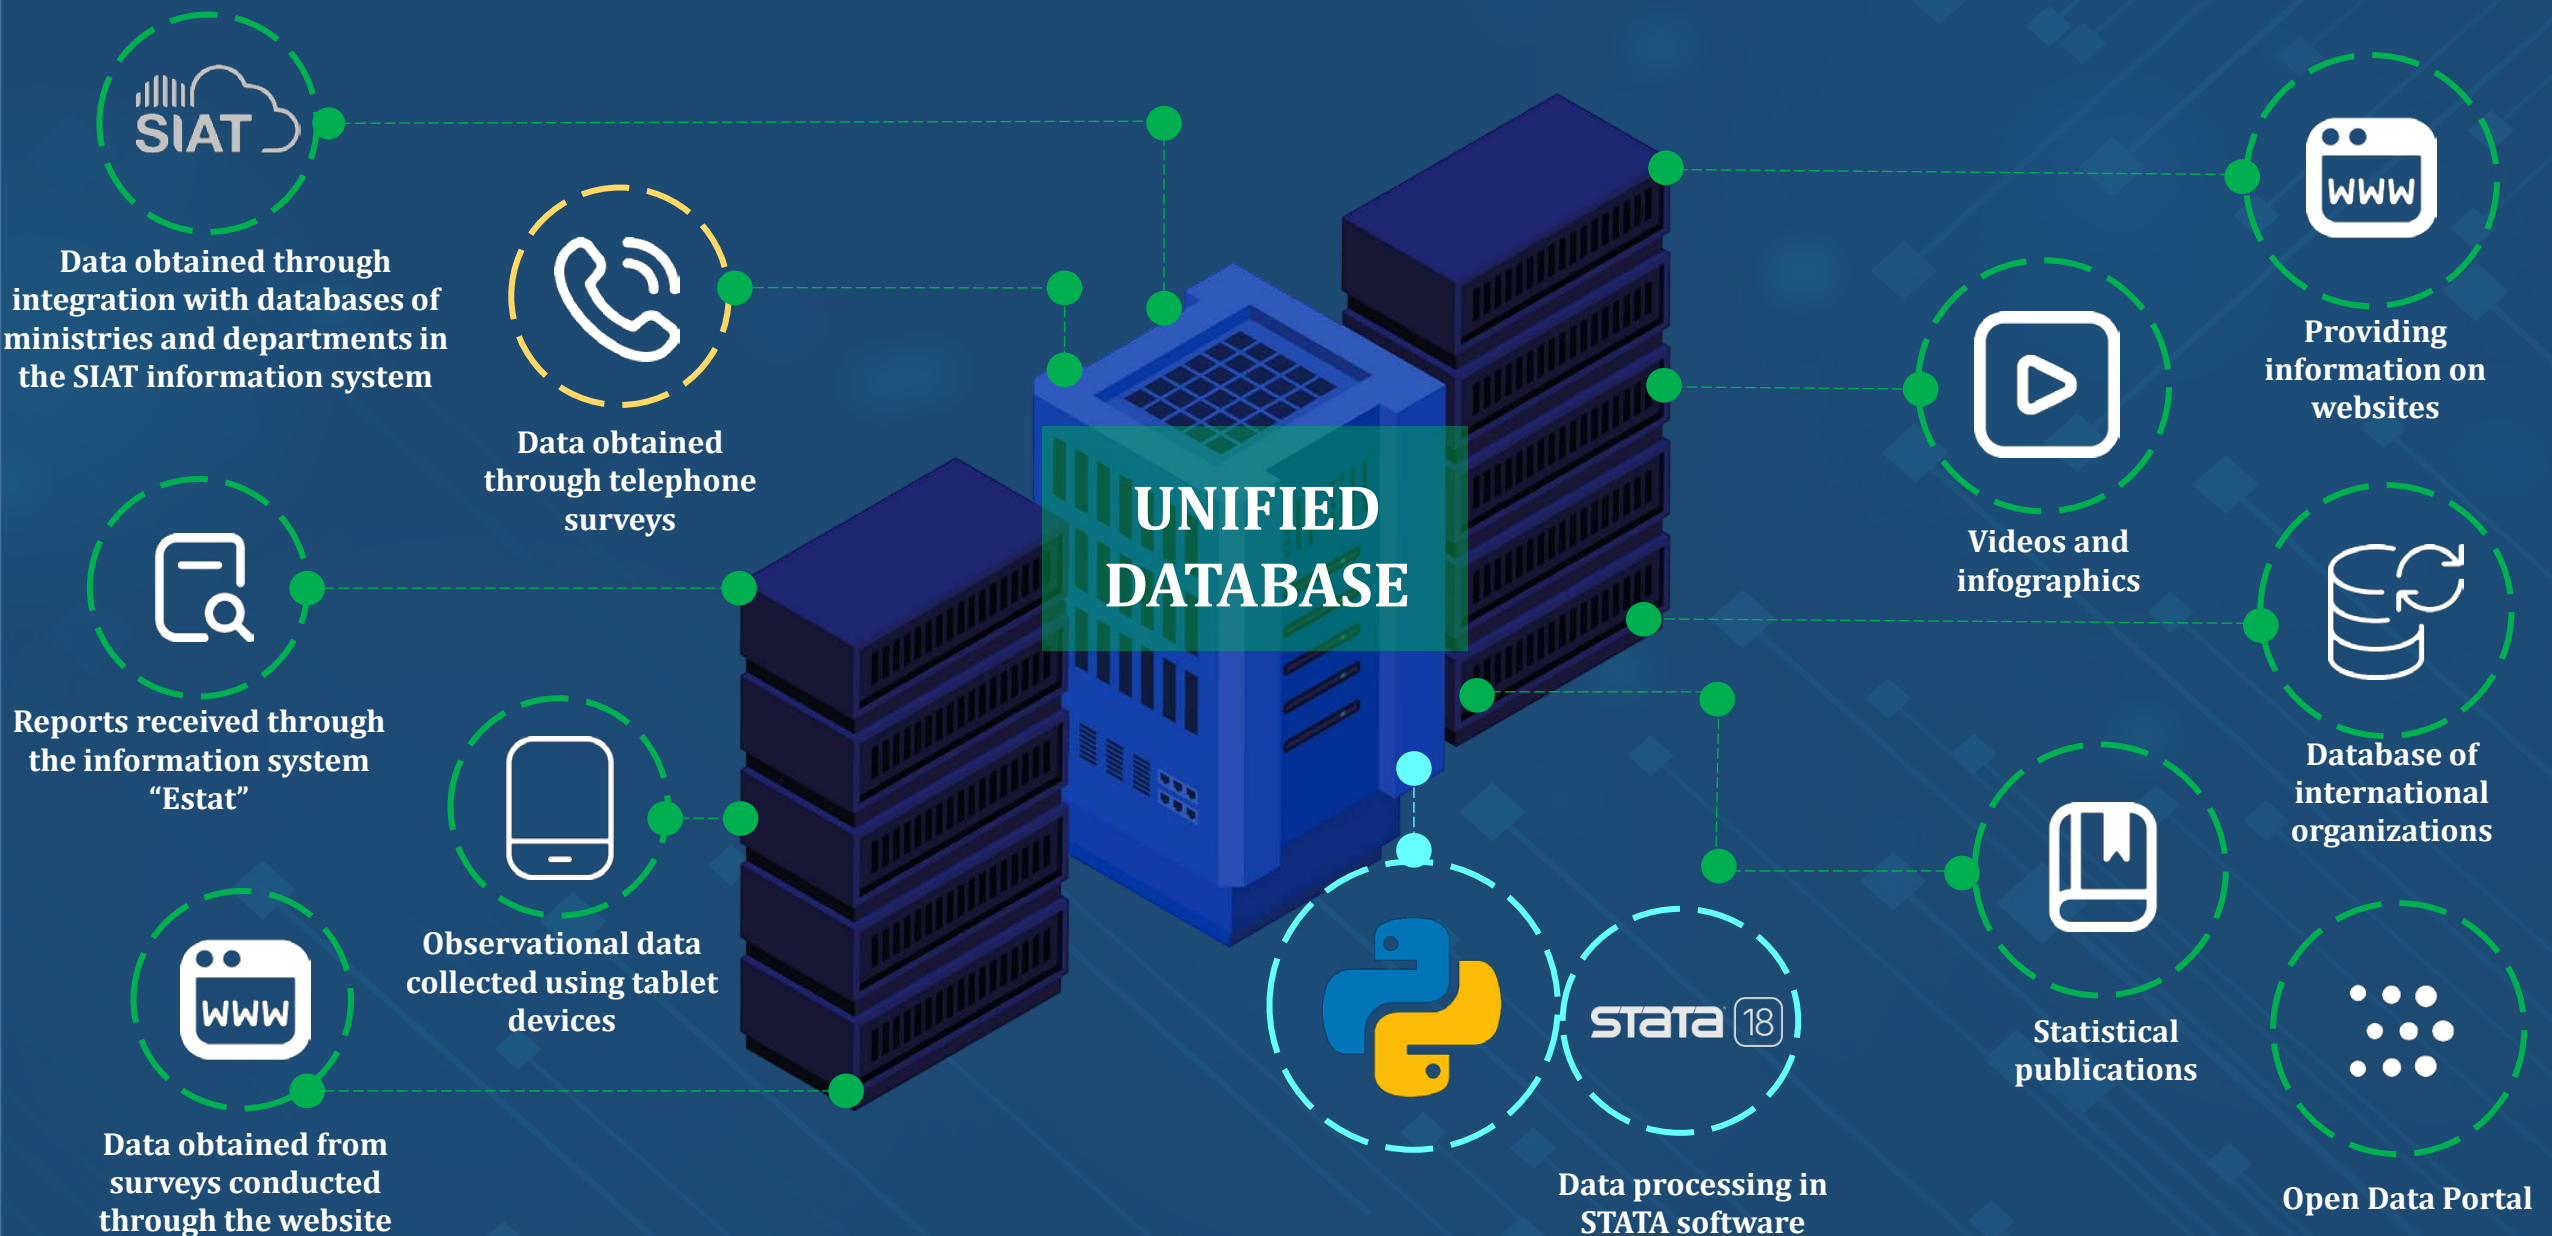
SIAT

Data obtained through integration with databases of ministries and departments in the SIAT information system

Data obtained through telephone surveys

Reports received through the information system “Estat”

Observational data collected using tablet devices

WWW

Data obtained from surveys conducted through the website

UNIFIED DATABASE

WWW

Providing information on websites

Videos and infographics

Database of international organizations

Statistical publications

Open Data Portal

STATA 18

Data processing in STATA software